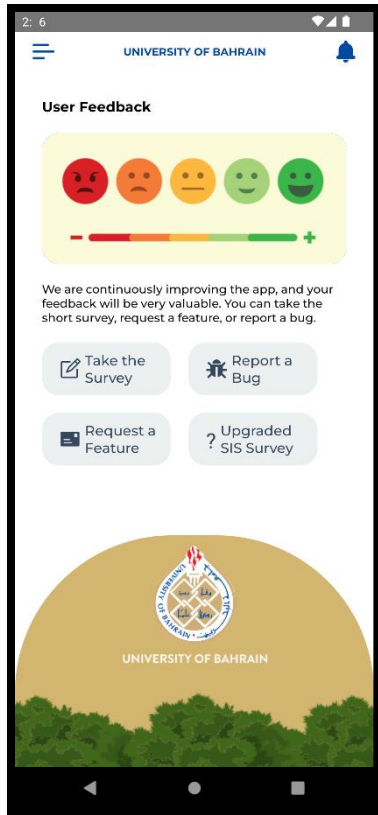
2: 6

UNIVERSITY OF BAHRAIN

User Feedback

−
+

We are continuously improving the app, and your feedback will be very valuable. You can take the short survey, request a feature, or report a bug.

Take the Survey

Report a Bug

Request a Feature

Upgraded SIS Survey

UNIVERSITY OF BAHRAIN
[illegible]

UNIVERSITY OF BAHRAIN